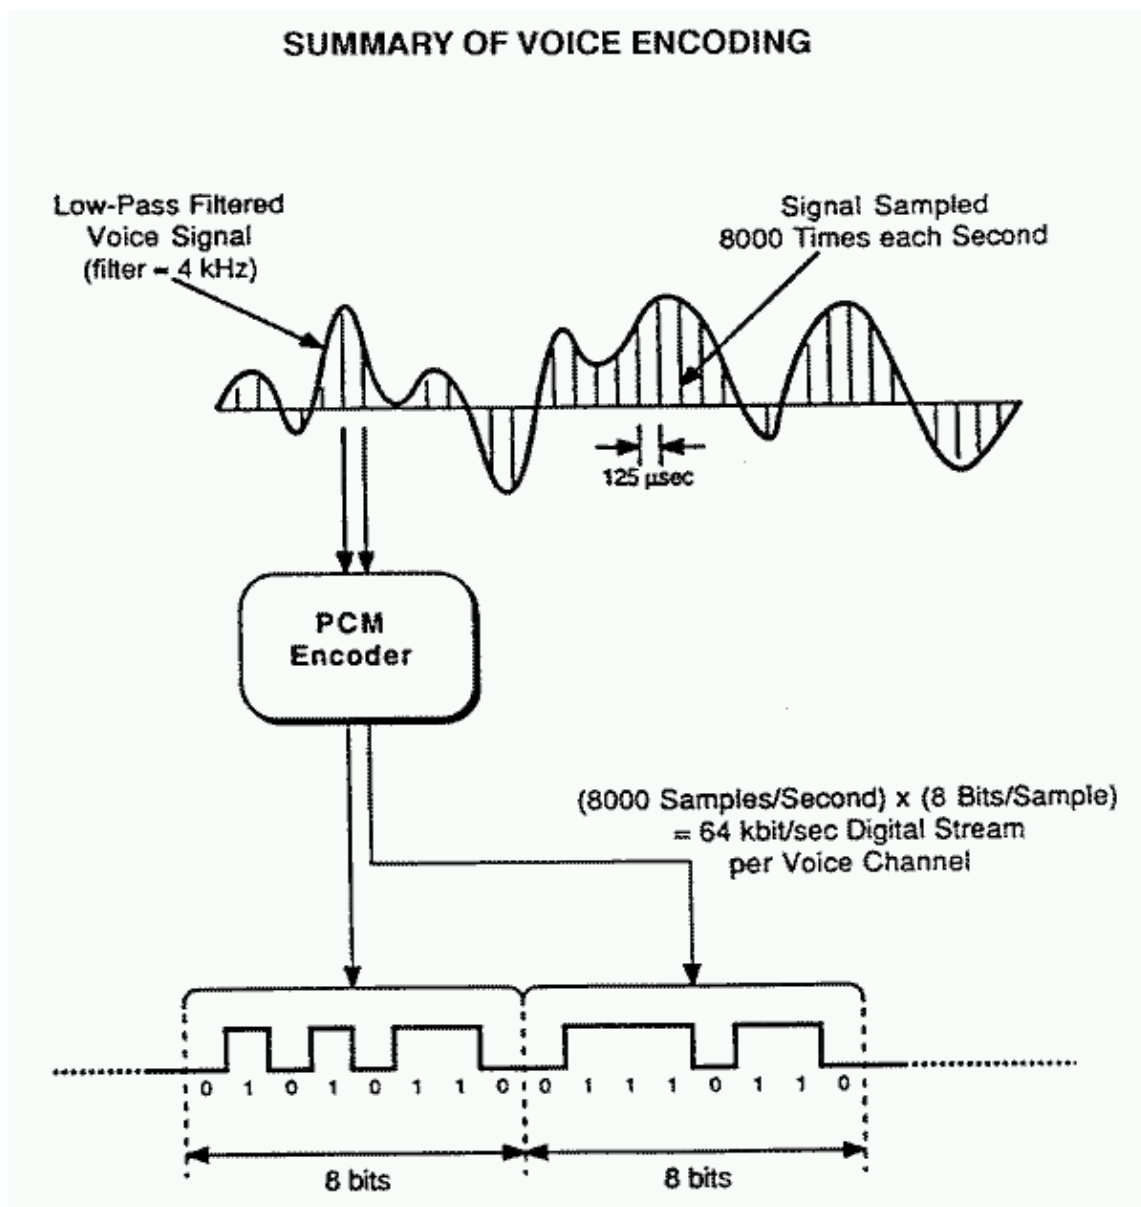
SUMMARY OF VOICE ENCODING

Low-Pass Filtered Voice Signal (filter = 4 kHz)

Signal Sampled 8000 Times each Second

125 µsec

PCM Encoder

(8000 Samples/Second) x (8 Bits/Sample) = 64 kbit/sec Digital Stream per Voice Channel

0 1 0 1 0 1 1 0 0 1 1 1 0 1 1 0

8 bits

8 bits